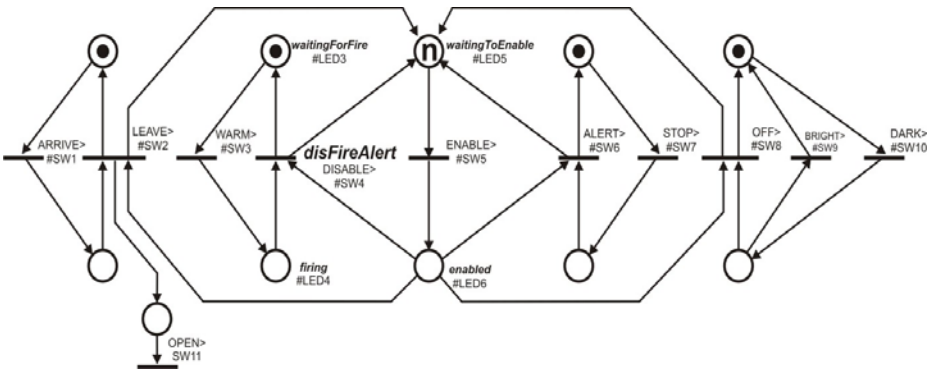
n

waitingForFire
#LED3

waitingToEnable
#LED5

ARRIVE>
#SW1

LEAVE>
#SW2

WARM>
#SW3

disFireAlert
DISABLE>
#SW4

ENABLE>
#SW5

ALERT>
#SW6

STOP>
#SW7

OFF>
#SW8

BRIGHT>
#SW9

DARK>
#SW10

firing
#LED4

enabled
#LED6

OPEN>
SW11